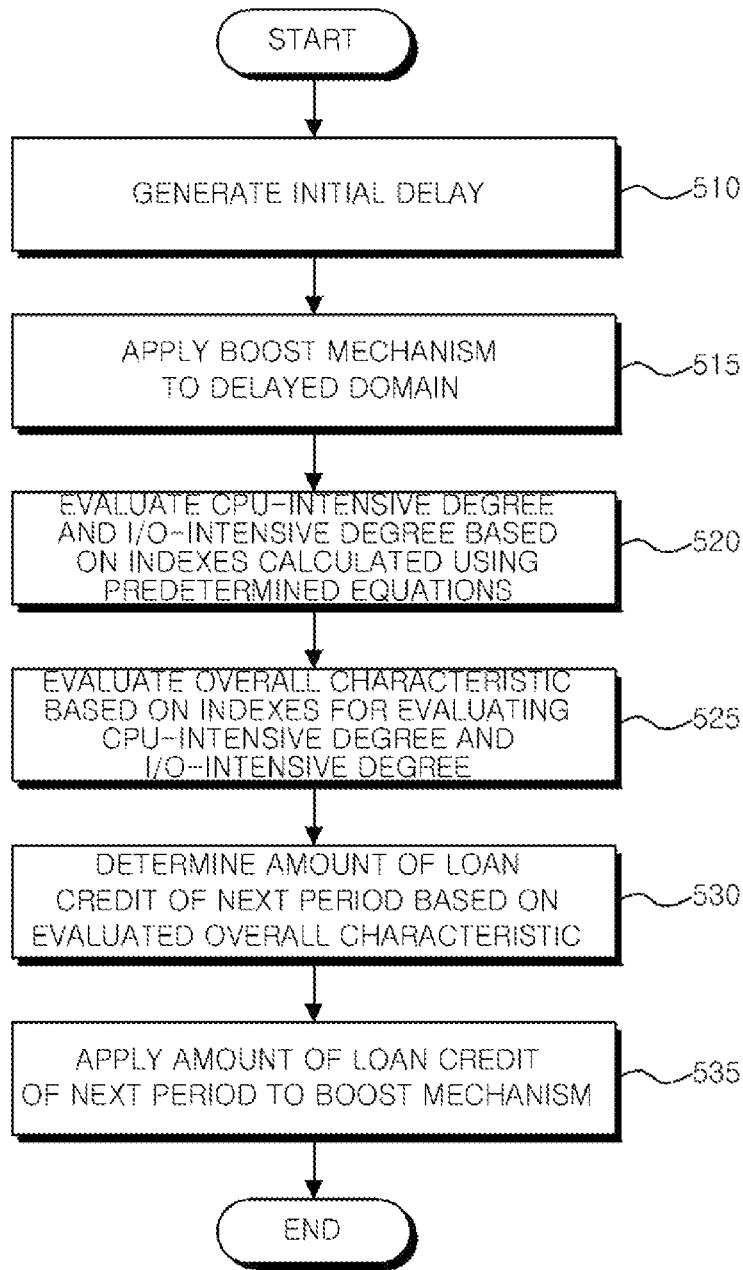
START

GENERATE INITIAL DELAY

510

APPLY BOOST MECHANISM TO DELAYED DOMAIN

515

EVALUATE CPU-INTENSIVE DEGREE AND I/O-INTENSIVE DEGREE BASED ON INDEXES CALCULATED USING PREDETERMINED EQUATIONS

520

EVALUATE OVERALL CHARACTERISTIC BASED ON INDEXES FOR EVALUATING CPU-INTENSIVE DEGREE AND I/O-INTENSIVE DEGREE

525

DETERMINE AMOUNT OF LOAN CREDIT OF NEXT PERIOD BASED ON EVALUATED OVERALL CHARACTERISTIC

530

APPLY AMOUNT OF LOAN CREDIT OF NEXT PERIOD TO BOOST MECHANISM

535

END